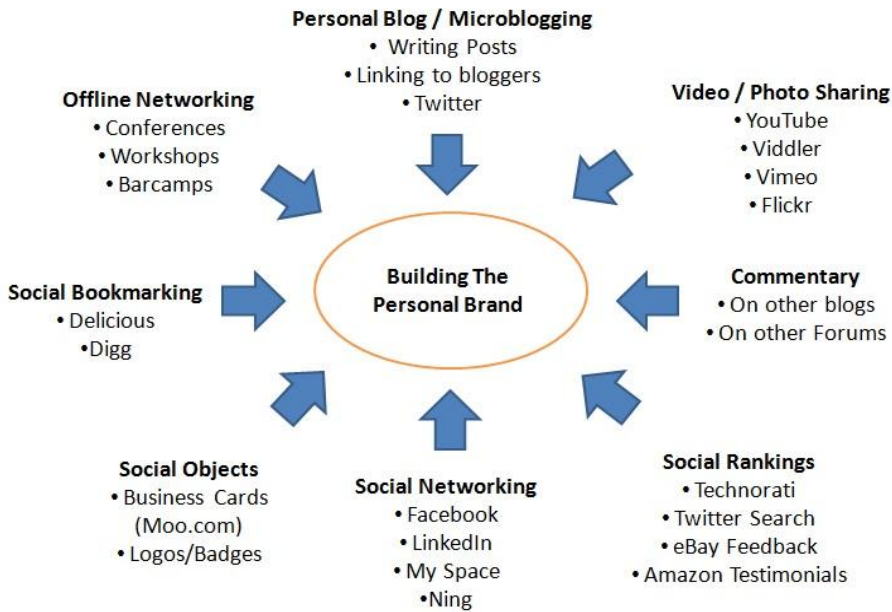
Personal Blog / Microblogging
• Writing Posts
• Linking to bloggers
• Twitter

Offline Networking
• Conferences
• Workshops
• Barcamps

Video / Photo Sharing
• YouTube
• Viddler
• Vimeo
• Flickr

Building The Personal Brand

Social Bookmarking
• Delicious
•Digg

Commentary
• On other blogs
• On other Forums

Social Objects
• Business Cards (Moo.com)
• Logos/Badges

Social Networking
• Facebook
• LinkedIn
• My Space
•Ning

Social Rankings
• Technorati
• Twitter Search
• eBay Feedback
• Amazon Testimonials